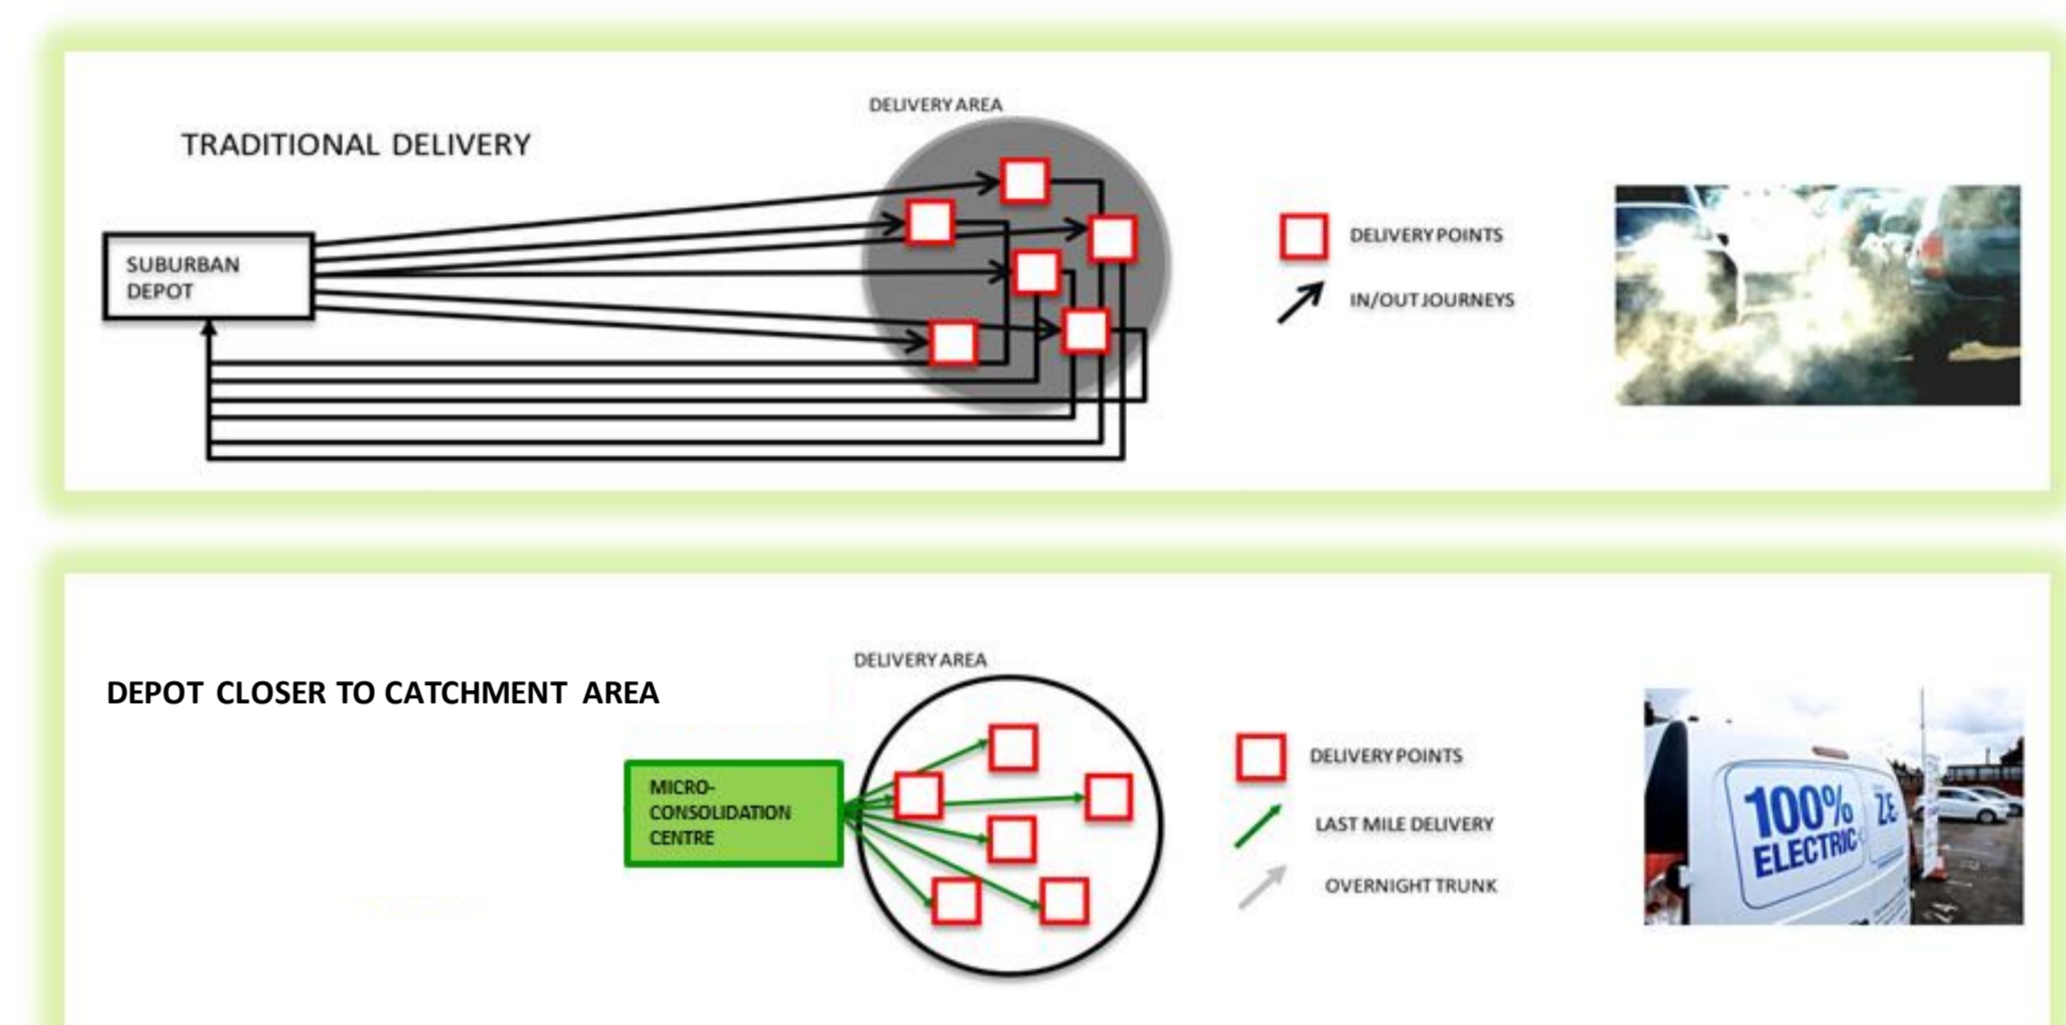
TRADITIONAL DELIVERY

DELIVERY AREA

SUBURBAN DEPOT

DELIVERY POINTS

IN/OUT JOURNEYS

DEPOT CLOSER TO CATCHMENT AREA

DELIVERY AREA

MICRO-CONSOLIDATION CENTRE

DELIVERY POINTS

LAST MILE DELIVERY

OVERNIGHT TRUNK

100% ELECTRIC

Z.E.